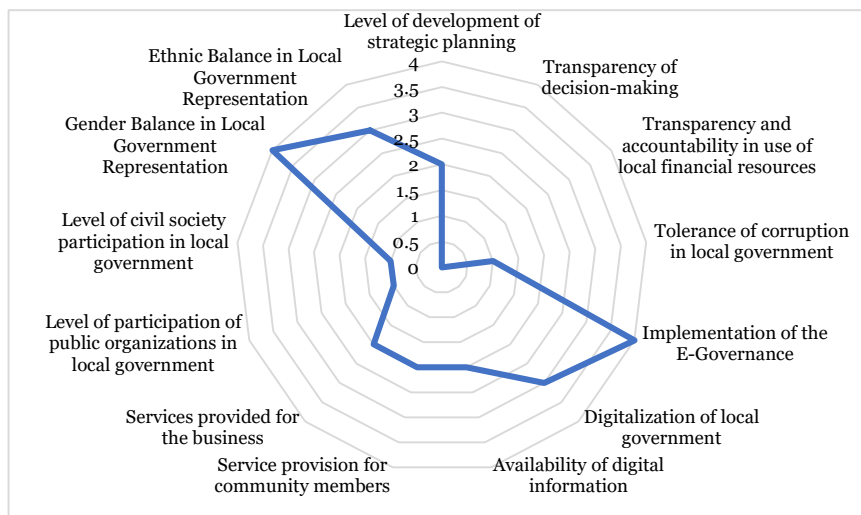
Level of development of strategic planning

Transparency of decision-making

Transparency and accountability in use of local financial resources

Tolerance of corruption in local government

Implementation of the E-Governance

Digitalization of local government

Availability of digital information

Service provision for community members

Services provided for the business

Level of participation of public organizations in local government

Level of civil society participation in local government

Gender Balance in Local Government Representation

Ethnic Balance in Local Government Representation

4
3.5
3
2.5
2
1.5
1
0.5
0